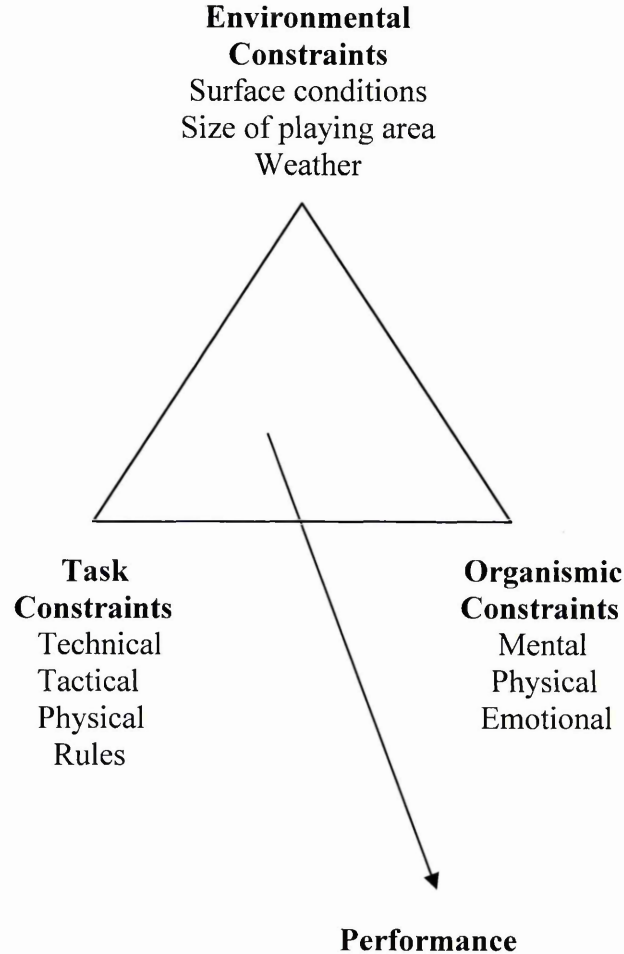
**Environmental Constraints**
Surface conditions
Size of playing area
Weather

**Task Constraints**
Technical
Tactical
Physical
Rules

**Organismic Constraints**
Mental
Physical
Emotional

**Performance**